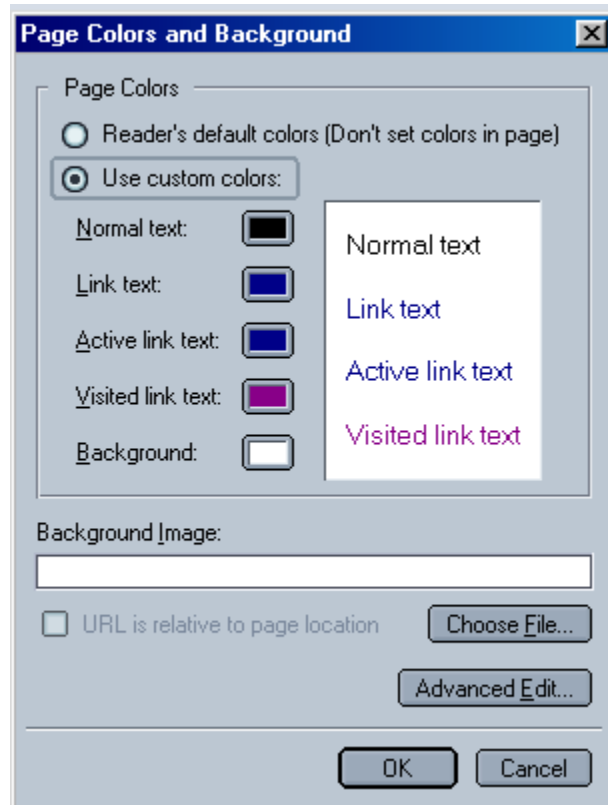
Page Colors and Background

Page Colors

Reader's default colors (Don't set colors in page)

Use custom colors:

Normal text:

Link text:

Active link text:

Visited link text:

Background:

Normal text

Link text

Active link text

Visited link text

Background Image:

URL is relative to page location

Choose File...

Advanced Edit...

OK

Cancel